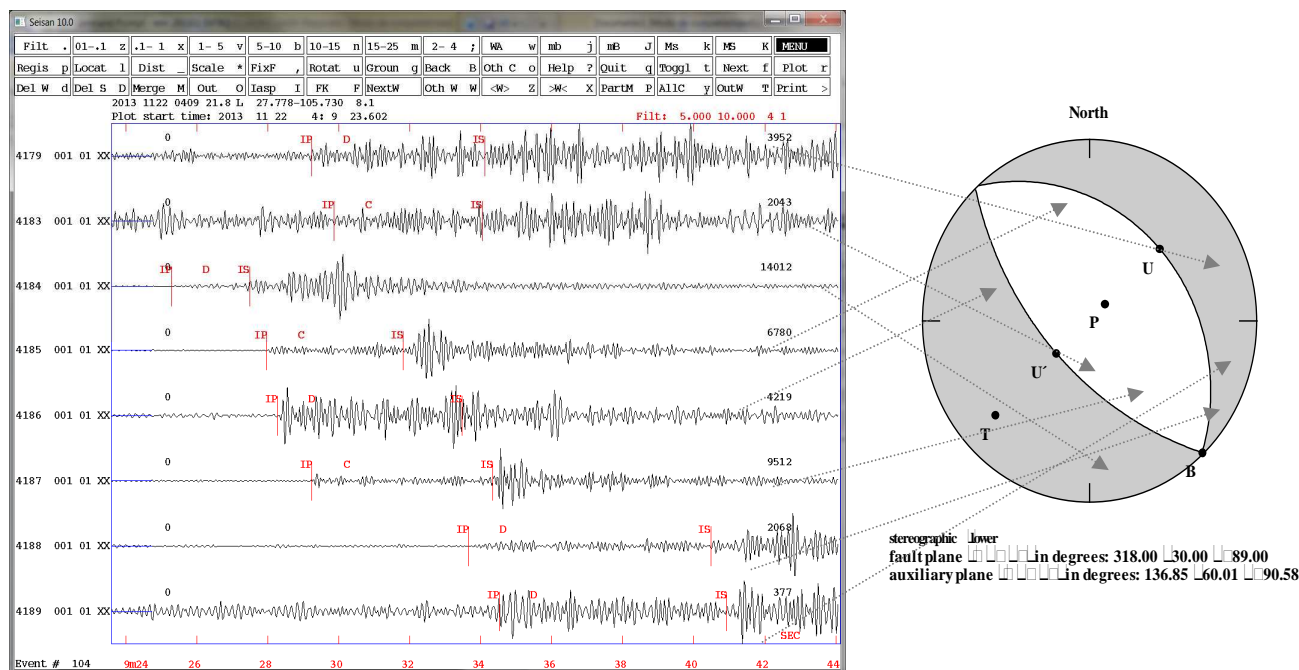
Seisan 10.0

| Filt . | 01-.1 z | .1- 1 x | 1- 5 v | 5-10 b | 10-15 n | 15-25 m | 2- 4 ; | WA w | mb j | mB J | Ms k | MS K | MENU |
|---|---|---|---|---|---|---|---|---|---|---|---|---|---|
| Regis p | Locat l | Dist _ | Scale * | FixF , | Rotat u | Groun g | Back B | Oth C o | Help ? | Quit q | Toggl t | Next f | Plot r |
| Del W d | Del S D | Merge M | Out O | Iasp I | FK F | NextW | Oth W W | <W> Z | >W< X | PartM P | AllC y | OutW T | Print > |

2013 1122 0409 21.8 L 27.778-105.730 8.1
Plot start time: 2013 11 22 4: 9 23.602
Filt: 5.000 10.000 4 1

4179 001 01 XX 0 IP D IS 3952
4183 001 01 XX 0 IP C IS 2043
4184 001 01 XX IP D IS 14012
4185 001 01 XX 0 IP C IS 6780
4186 001 01 XX 0 IP D IS 4219
4187 001 01 XX 0 IP C IS 9512
4188 001 01 XX 0 IP D IS 2068
4189 001 01 XX 0 IP D IS 377

Event # 104 9m24 26 28 30 32 34 36 38 40 42 44 SEC

North
U
P
U′
T
B

stereographic lower
fault plane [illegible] in degrees: 318.00 30.00 89.00
auxiliary plane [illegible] in degrees: 136.85 60.01 90.58